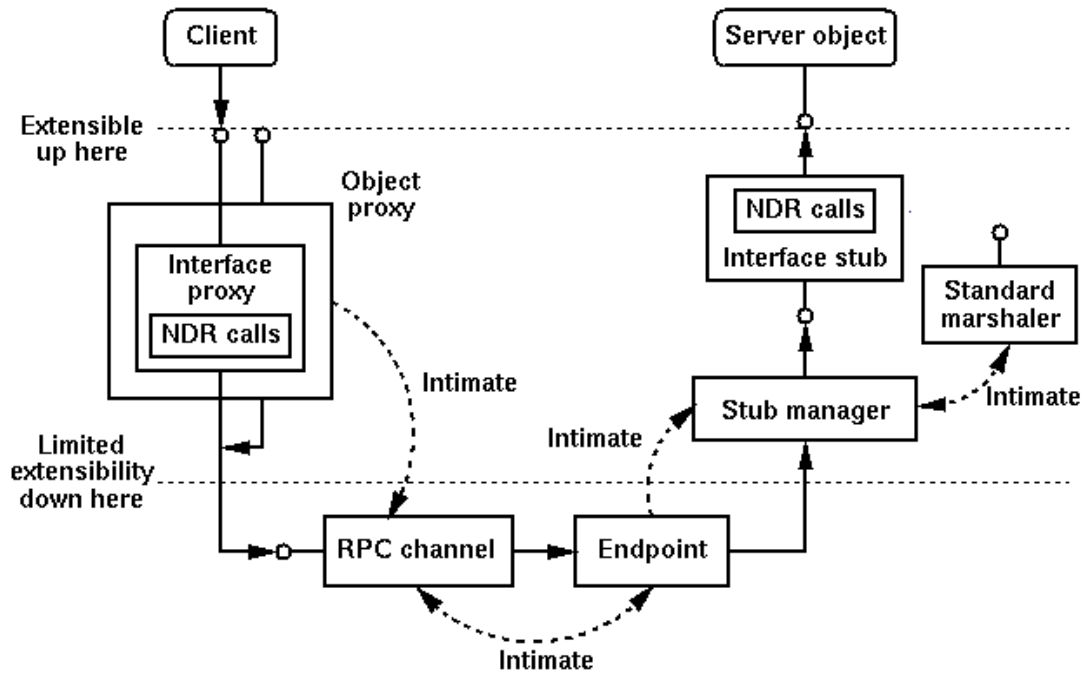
Client

Server object

Extensible up here

Object proxy

Interface proxy

NDR calls

NDR calls

Interface stub

Standard marshaler

Intimate

Stub manager

Intimate

Intimate

Limited extensibility down here

RPC channel

Endpoint

Intimate